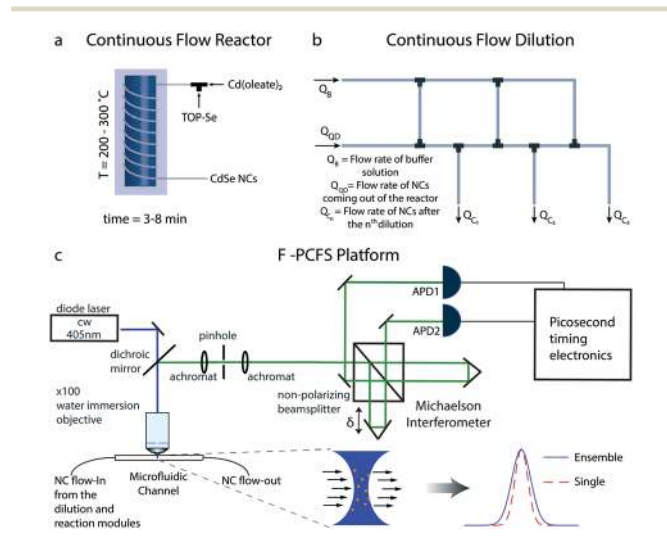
a Continuous Flow Reactor

T = 200 - 300 °C

Cd(oleate)$_2$

TOP-Se

CdSe NCs

time = 3-8 min

b Continuous Flow Dilution

$Q_B$

$Q_{QD}$

$Q_B$ = Flow rate of buffer solution

$Q_{QD}$ = Flow rate of NCs coming out of the reactor

$Q_{C_n}$ = Flow rate of NCs after the n$^{th}$ dilution

$Q_{C_1}$

$Q_{C_2}$

$Q_{C_3}$

c

F -PCFS Platform

diode laser cw 405nm

dichroic mirror

pinhole

achromat

achromat

APD1

APD2

Picosecond timing electronics

x100 water immersion objective

non-polarizing beamsplitter

δ

Michaelson Interferometer

NC flow-In from the dilution and reaction modules

Microfluidic Channel

NC flow-out

Ensemble

Single